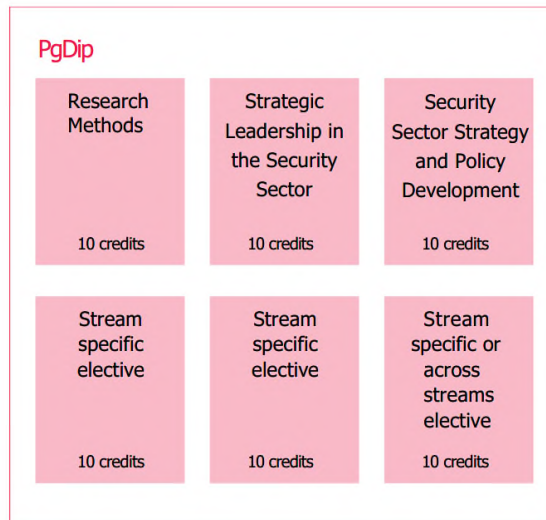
PgDip

Research Methods

10 credits

Strategic Leadership in the Security Sector

10 credits

Security Sector Strategy and Policy Development

10 credits

Stream specific elective

10 credits

Stream specific elective

10 credits

Stream specific or across streams elective

10 credits